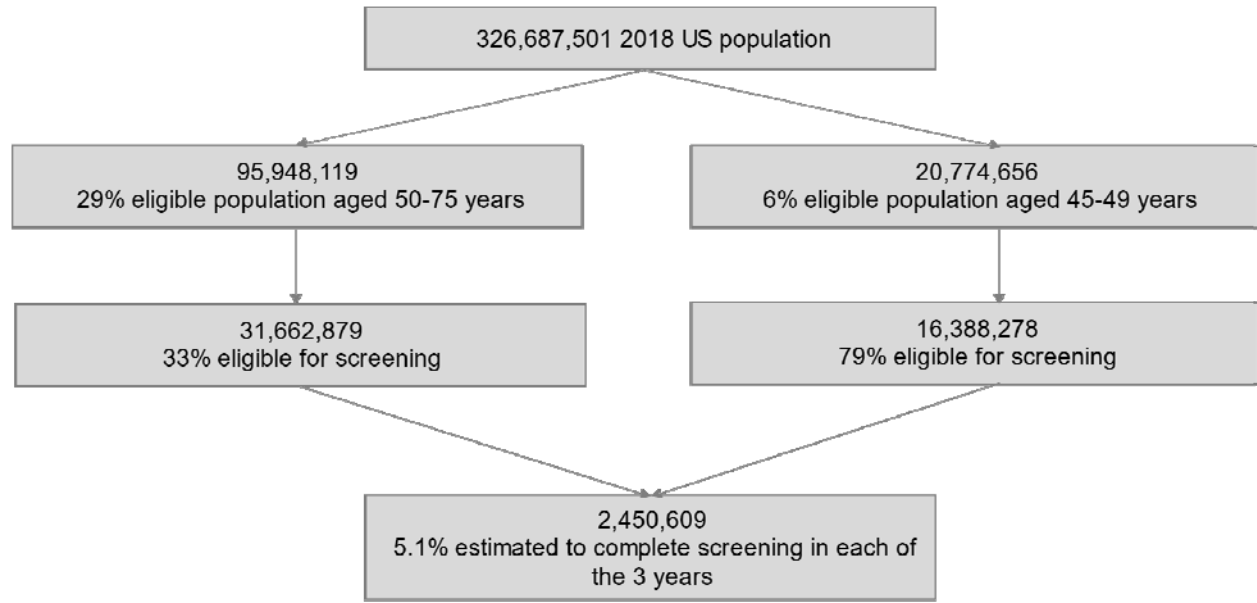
326,687,501 2018 US population

95,948,119
29% eligible population aged 50-75 years

20,774,656
6% eligible population aged 45-49 years

31,662,879
33% eligible for screening

16,388,278
79% eligible for screening

2,450,609
5.1% estimated to complete screening in each of the 3 years